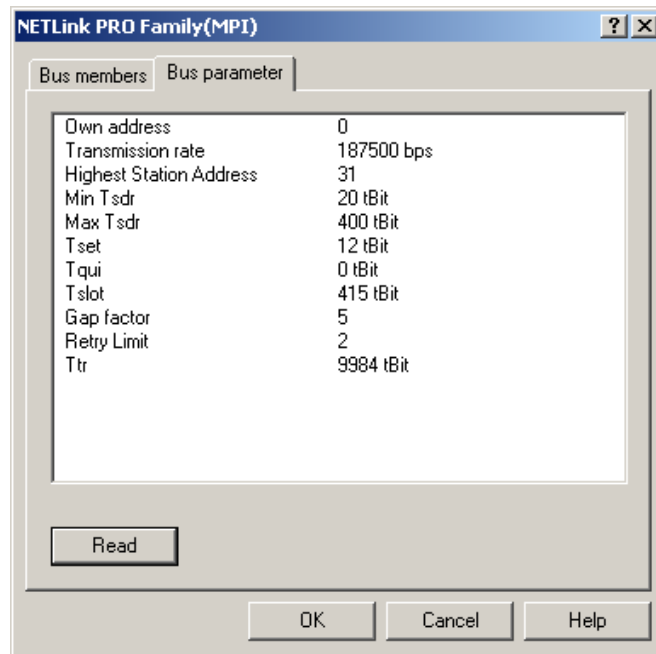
NETLink PRO Family(MPI)

?
X

Bus members
Bus parameter

| | |
|---|---|
| Own address | 0 |
| Transmission rate | 187500 bps |
| Highest Station Address | 31 |
| Min Tsdr | 20 tBit |
| Max Tsdr | 400 tBit |
| Tset | 12 tBit |
| Tqui | 0 tBit |
| Tslot | 415 tBit |
| Gap factor | 5 |
| Retry Limit | 2 |
| Ttr | 9984 tBit |

Read

OK
Cancel
Help